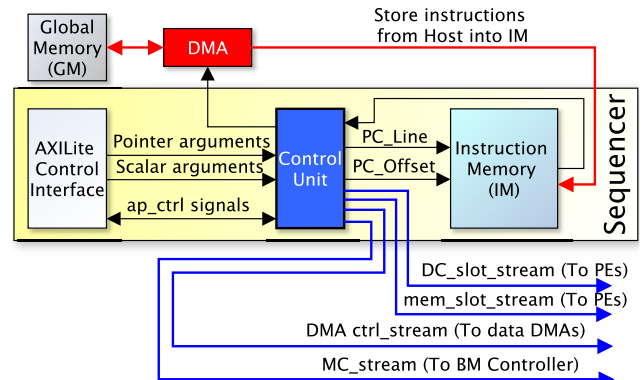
Global Memory (GM)

DMA

Store instructions from Host into IM

AXILite Control Interface

Pointer arguments

Scalar arguments

ap_ctrl signals

Control Unit

PC_Line

PC_Offset

Instruction Memory (IM)

Sequencer

DC_slot_stream (To PEs)

mem_slot_stream (To PEs)

DMA ctrl_stream (To data DMAs)

MC_stream (To BM Controller)